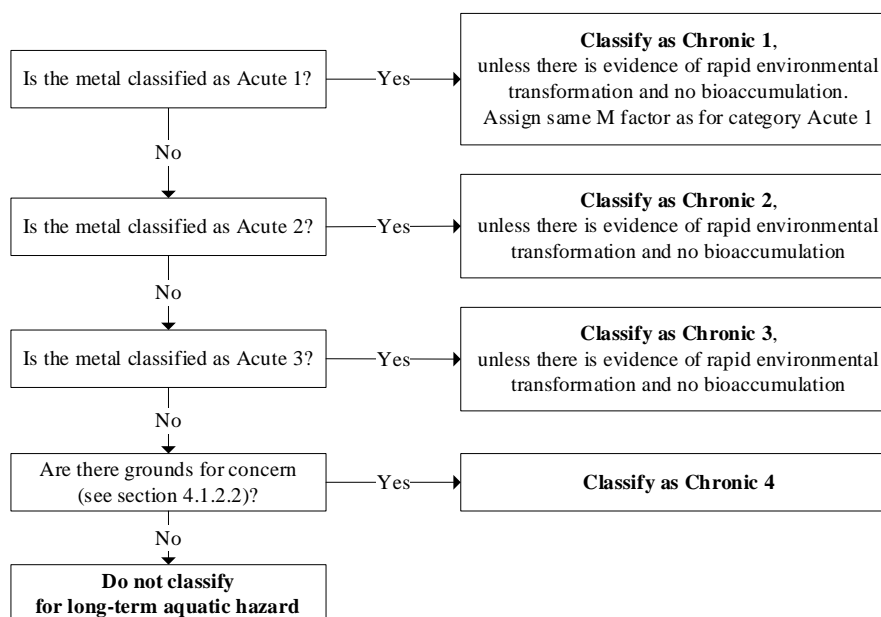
Is the metal classified as Acute 1?

Yes

**Classify as Chronic 1**, unless there is evidence of rapid environmental transformation and no bioaccumulation. Assign same M factor as for category Acute 1

No

Is the metal classified as Acute 2?

Yes

**Classify as Chronic 2**, unless there is evidence of rapid environmental transformation and no bioaccumulation

No

Is the metal classified as Acute 3?

Yes

**Classify as Chronic 3**, unless there is evidence of rapid environmental transformation and no bioaccumulation

No

Are there grounds for concern (see section 4.1.2.2)?

Yes

**Classify as Chronic 4**

No

**Do not classify for long-term aquatic hazard**